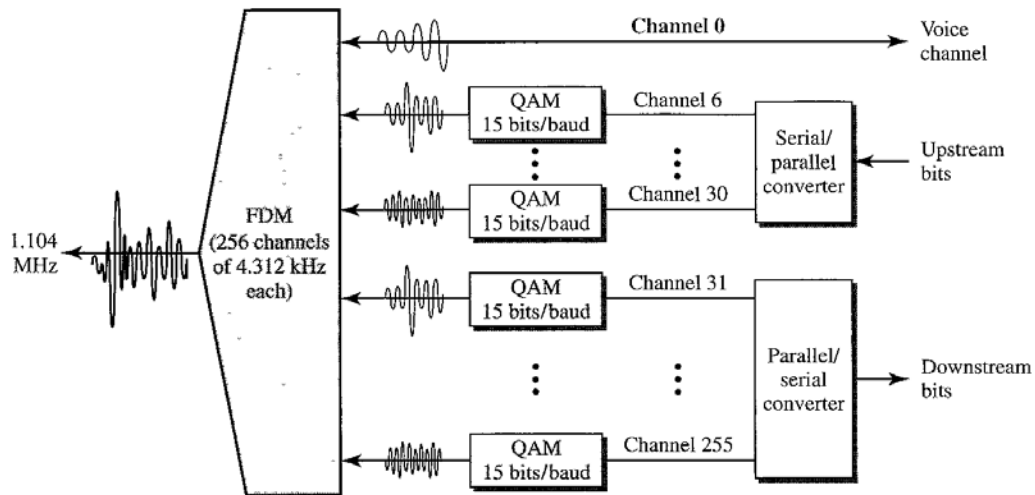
Channel 0

Voice channel

QAM 15 bits/baud

Channel 6

QAM 15 bits/baud

Channel 30

Serial/ parallel converter

Upstream bits

1.104 MHz

FDM (256 channels of 4.312 kHz each)

QAM 15 bits/baud

Channel 31

Parallel/ serial converter

Downstream bits

QAM 15 bits/baud

Channel 255